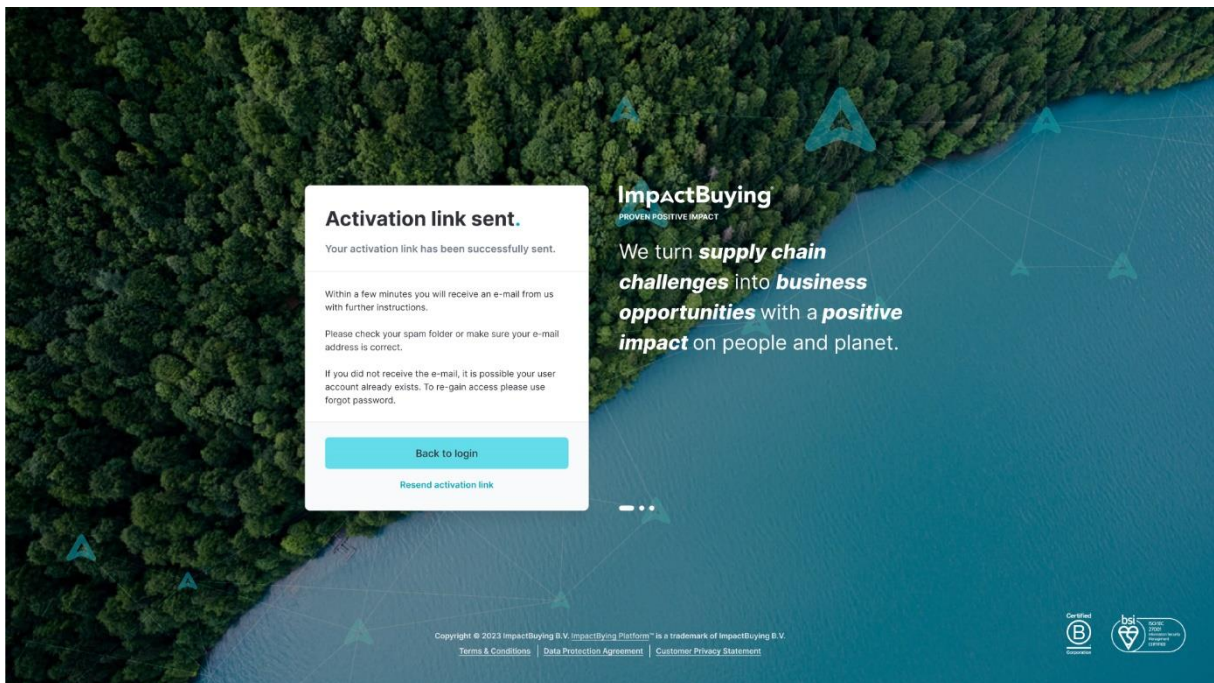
Activation link sent.

Your activation link has been successfully sent.

Within a few minutes you will receive an e-mail from us with further instructions.

Please check your spam folder or make sure your e-mail address is correct.

If you did not receive the e-mail, it is possible your user account already exists. To re-gain access please use forgot password.

Back to login

Resend activation link

ImpactBuying
PROVEN POSITIVE IMPACT

We turn **supply chain challenges** into **business opportunities** with a **positive impact** on people and planet.

Copyright © 2023 ImpactBuying B.V. ImpactBying Platform™ is a trademark of ImpactBuying B.V.
Terms & Conditions | Data Protection Agreement | Customer Privacy Statement

Certified B Corporation

bsi. ISO/IEC 27001 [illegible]